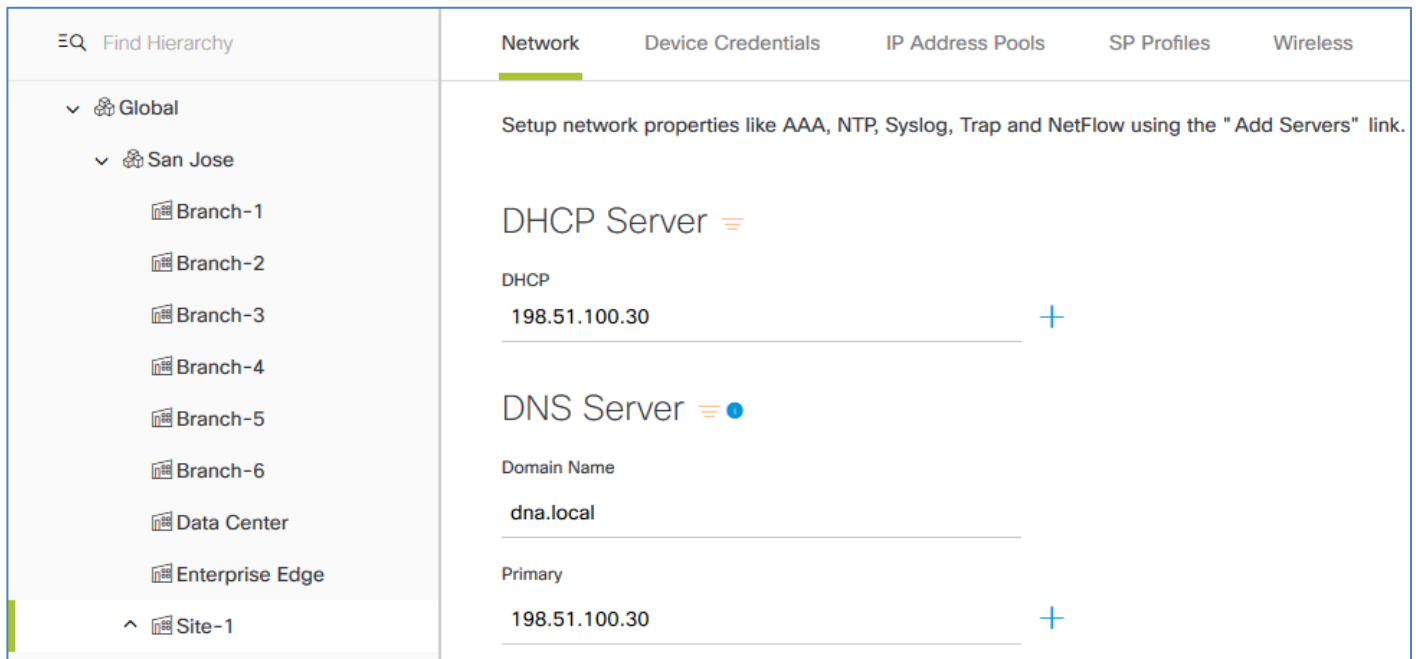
Find Hierarchy

Global

San Jose

Branch-1

Branch-2

Branch-3

Branch-4

Branch-5

Branch-6

Data Center

Enterprise Edge

Site-1

Network Device Credentials IP Address Pools SP Profiles Wireless

Setup network properties like AAA, NTP, Syslog, Trap and NetFlow using the " Add Servers" link.

DHCP Server

DHCP

198.51.100.30

DNS Server

Domain Name

dna.local

Primary

198.51.100.30